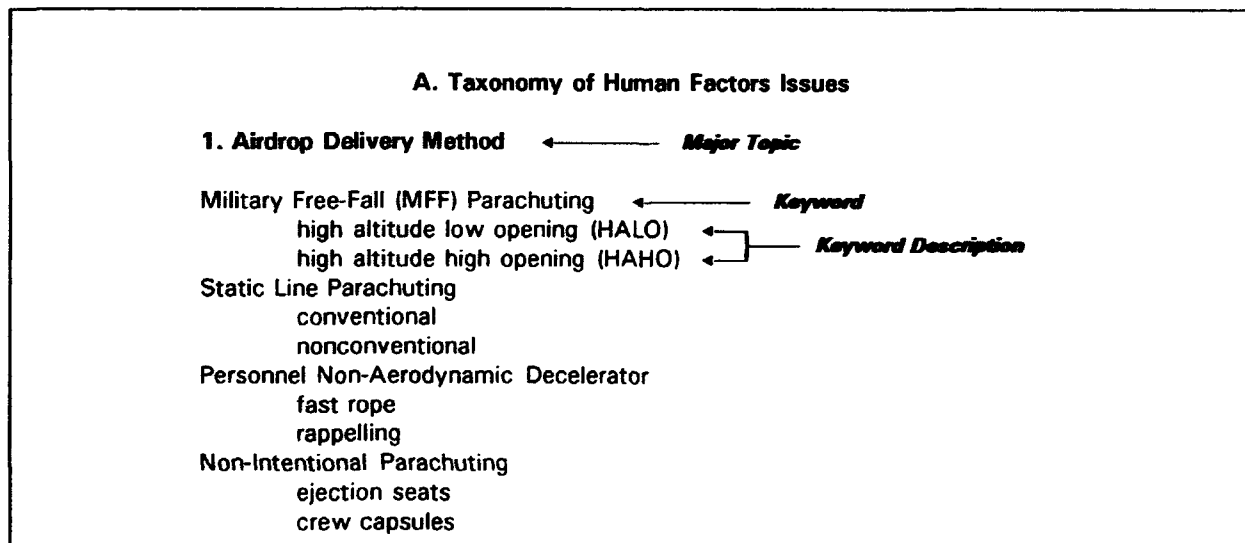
A. Taxonomy of Human Factors Issues

1. Airdrop Delivery Method ← Major Topic

Military Free-Fall (MFF) Parachuting ← Keyword
high altitude low opening (HALO)
high altitude high opening (HAHO)
Keyword Description
Static Line Parachuting
conventional
nonconventional
Personnel Non-Aerodynamic Decelerator
fast rope
rappelling
Non-Intentional Parachuting
ejection seats
crew capsules